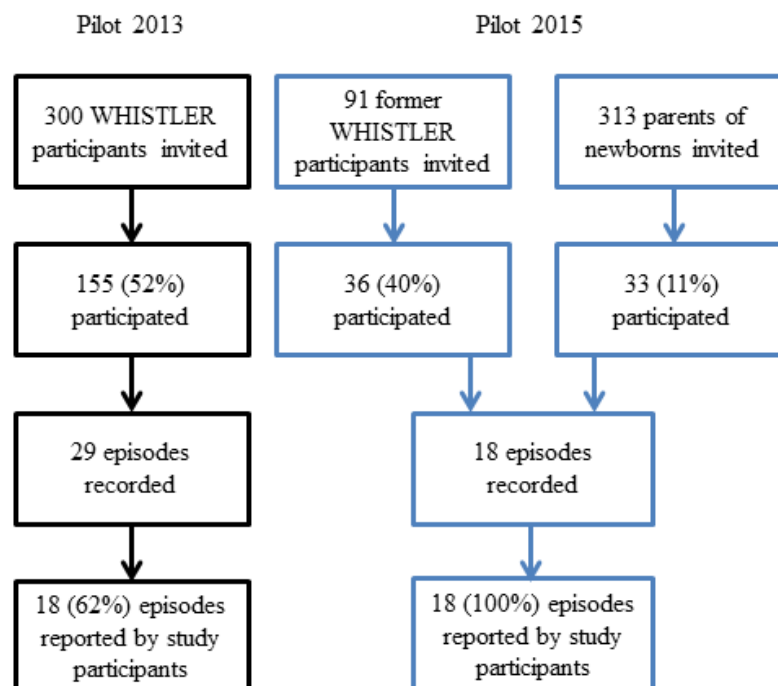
Pilot 2013

Pilot 2015

300 WHISTLER participants invited

91 former WHISTLER participants invited

313 parents of newborns invited

155 (52%) participated

36 (40%) participated

33 (11%) participated

29 episodes recorded

18 episodes recorded

18 (62%) episodes reported by study participants

18 (100%) episodes reported by study participants